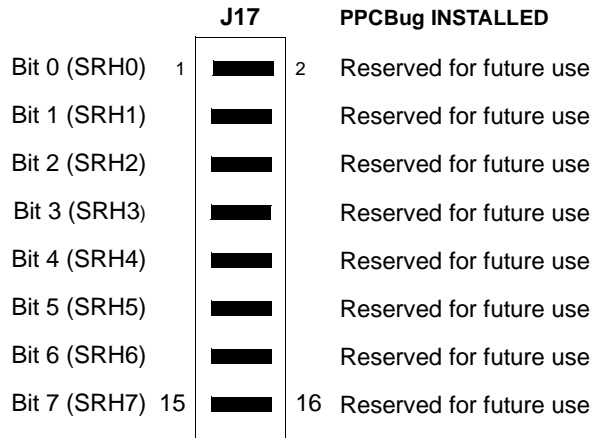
J17

PPCBug INSTALLED

Bit 0 (SRH0) 1 2 Reserved for future use

Bit 1 (SRH1) Reserved for future use

Bit 2 (SRH2) Reserved for future use

Bit 3 (SRH3) Reserved for future use

Bit 4 (SRH4) Reserved for future use

Bit 5 (SRH5) Reserved for future use

Bit 6 (SRH6) Reserved for future use

Bit 7 (SRH7) 15 16 Reserved for future use